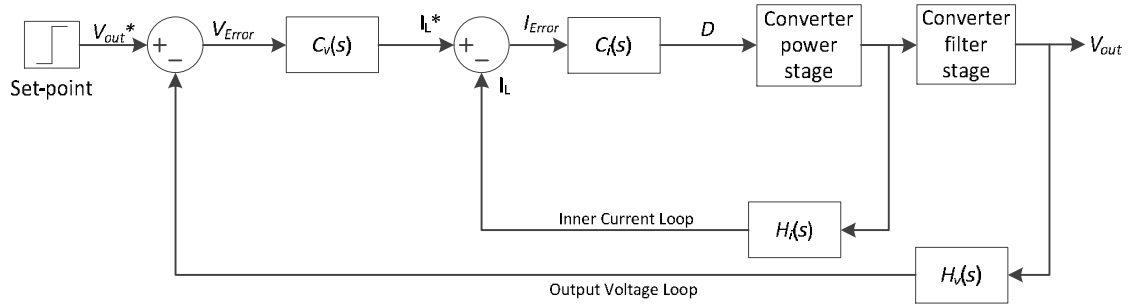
Set-point

$V_{out}$*

+

–

$V_{Error}$

$C_v(s)$

$I_L$*

+

–

$I_L$

$I_{Error}$

$C_i(s)$

$D$

Converter power stage

Converter filter stage

$V_{out}$

Inner Current Loop

$H_i(s)$

$H_v(s)$

Output Voltage Loop